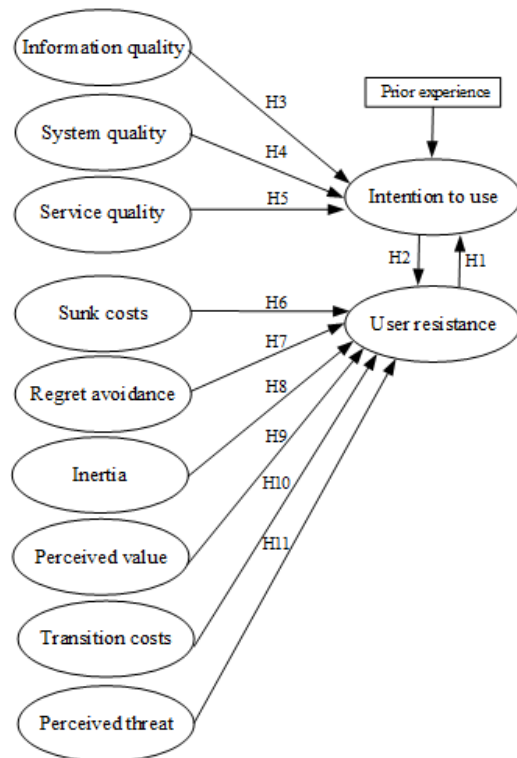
Information quality

System quality

Service quality

Sunk costs

Regret avoidance

Inertia

Perceived value

Transition costs

Perceived threat

Prior experience

Intention to use

User resistance

H3

H4

H5

H6

H7

H8

H9

H10

H11

H2

H1